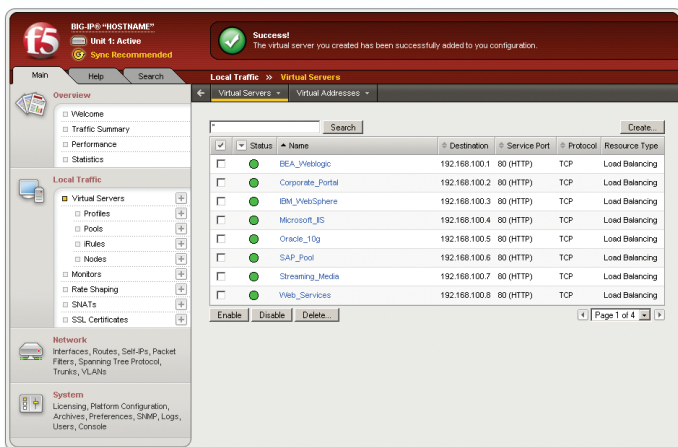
f5

BIG-IP® "HOSTNAME"
Unit 1: Active
Sync Recommended

Success!
The virtual server you created has been successfully added to you configuration.

Main | Help | Search

Local Traffic » Virtual Servers

Virtual Servers | Virtual Addresses

Overview
Welcome
Traffic Summary
Performance
Statistics

Local Traffic
Virtual Servers
Profiles
Pools
iRules
Nodes
Monitors
Rate Shaping
SNATs
SSL Certificates

Network
Interfaces, Routes, Self-IPs, Packet Filters, Spanning Tree Protocol, Trunks, VLANs

System
Licensing, Platform Configuration, Archives, Preferences, SNMP, Logs, Users, Console

*
Search
Create...

| | Status | Name | Destination | Service Port | Protocol | Resource Type |
|---|---|---|---|---|---|---|
| | | BEA_Weblogic | 192.168.100.1 | 80 (HTTP) | TCP | Load Balancing |
| | | Corporate_Portal | 192.168.100.2 | 80 (HTTP) | TCP | Load Balancing |
| | | IBM_WebSphere | 192.168.100.3 | 80 (HTTP) | TCP | Load Balancing |
| | | Microsoft_IIS | 192.168.100.4 | 80 (HTTP) | TCP | Load Balancing |
| | | Oracle_10g | 192.168.100.5 | 80 (HTTP) | TCP | Load Balancing |
| | | SAP_Pool | 192.168.100.6 | 80 (HTTP) | TCP | Load Balancing |
| | | Streaming_Media | 192.168.100.7 | 80 (HTTP) | TCP | Load Balancing |
| | | Web_Services | 192.168.100.8 | 80 (HTTP) | TCP | Load Balancing |

Enable | Disable | Delete...
Page 1 of 4